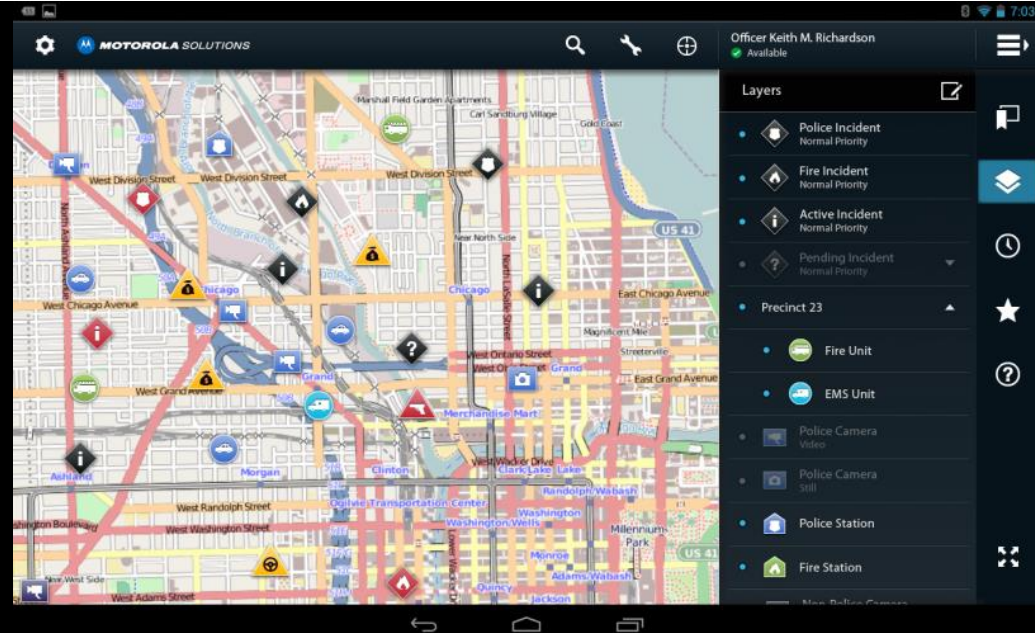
7:03

MOTOROLA SOLUTIONS

Officer Keith M. Richardson
Available

Layers

Police Incident
Normal Priority

Fire Incident
Normal Priority

Active Incident
Normal Priority

Pending Incident
Normal Priority

Precinct 23

Fire Unit

EMS Unit

Police Camera
Video

Police Camera
Still

Police Station

Fire Station

Marshall Field Garden Apartments
Carl Sandburg Village
Gold Coast
West Division Street
West Division Street
West Division Street
Near North Side
US 41
North Ashland Avenue
Chicago
Chicago
West Chicago Avenue
East Chicago Avenue
Magnificent Mile
North LaSalle Street
West Ontario Street
Streeterville
West Ohio Street
Grand
East Grand Avenue
Grand
West Grand Avenue
Merchandise Mart
West Wacker Drive
Clark/Lake
Lake
Ashland
Morgan
Clinton
Randolph/Wabash
Ogilvie Transportation Center
West Randolph Street
Washington
West Washington Street
Washington/Wells
Millennium Park
US 41
Monroe
Adams/Wabash
Near West Side
Quincy
West Adams Street
Jackson